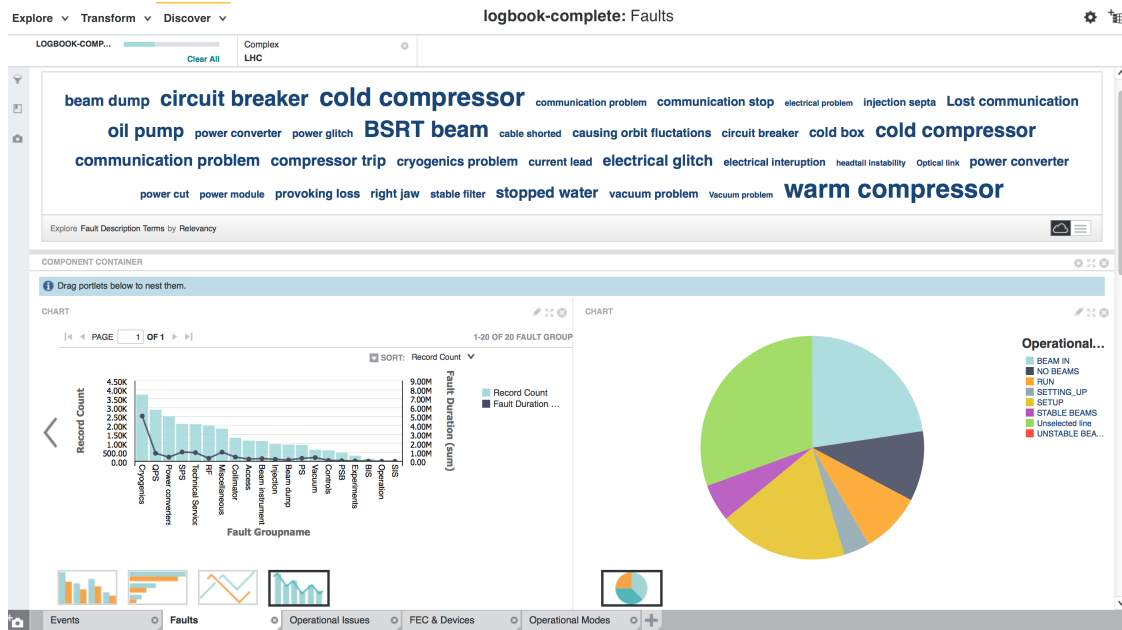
Explore Transform Discover

logbook-complete: Faults

LOGBOOK-COMP...
Clear All

Complex
LHC

beam dump circuit breaker cold compressor communication problem communication stop electrical problem injection septa Lost communication oil pump power converter power glitch BSRT beam cable shorted causing orbit fluctations circuit breaker cold box cold compressor communication problem compressor trip cryogenics problem current lead electrical glitch electrical interuption headtail instability Optical link power converter power cut power module provoking loss right jaw stable filter stopped water vacuum problem Vacuum problem warm compressor

Explore Fault Description Terms by Relevancy

COMPONENT CONTAINER

Drag portlets below to nest them.

CHART

PAGE 1 OF 1

1-20 OF 20 FAULT GROUP

SORT: Record Count

Record Count

4.50K
4.00K
3.50K
3.00K
2.50K
2.00K
1.50K
1.00K
500.00
0.00

9.00M
8.00M
7.00M
6.00M
5.00M
4.00M
3.00M
2.00M
1.00M
0.00

Fault Duration (sum)

Record Count
Fault Duration ...

Cryogenics
QPS
Power converters
SPS
Technical Service
RF
Miscellaneous
Collimator
Access
Beam instrument
Injection
Beam dump
PS
Vacuum
Controls
PSB
Experiments
BIS
Operation
SIS

Fault Groupname

CHART

Operational...
BEAM IN
NO BEAMS
RUN
SETTING_UP
SETUP
STABLE BEAMS
Unselected line
UNSTABLE BEA...

Events
Faults
Operational Issues
FEC & Devices
Operational Modes